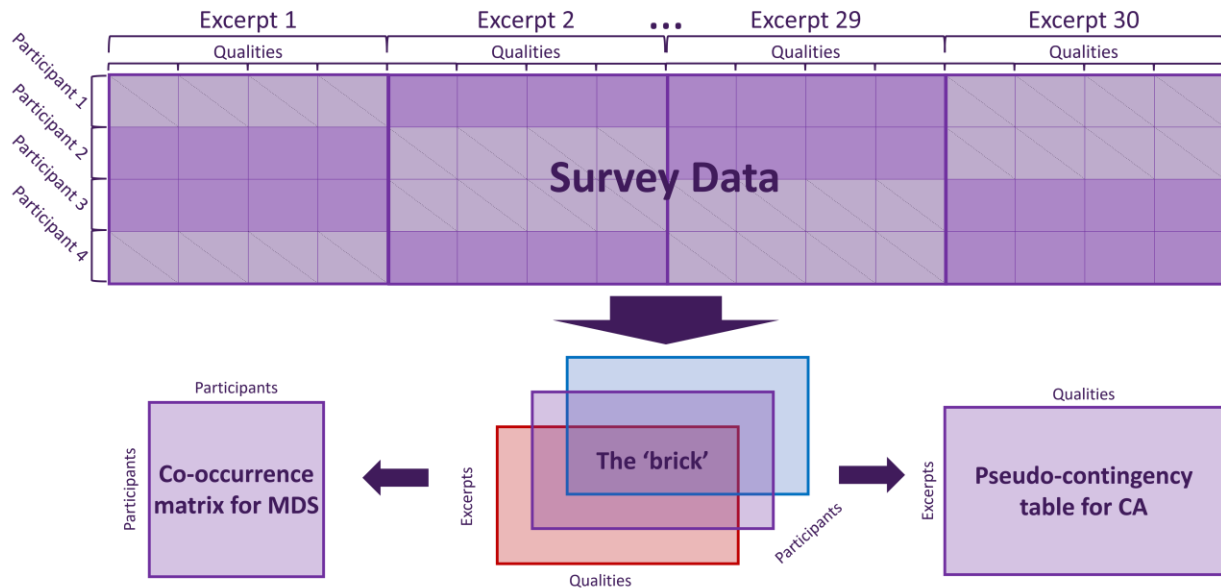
Excerpt 1
Excerpt 2
...
Excerpt 29
Excerpt 30
Qualities
Qualities
Qualities
Qualities
Participant 1
Participant 2
Participant 3
Participant 4
Survey Data

Participants
Participants
Co-occurrence matrix for MDS

Excerpts
The 'brick'
Participants
Qualities

Qualities
Excerpts
Pseudo-contingency table for CA